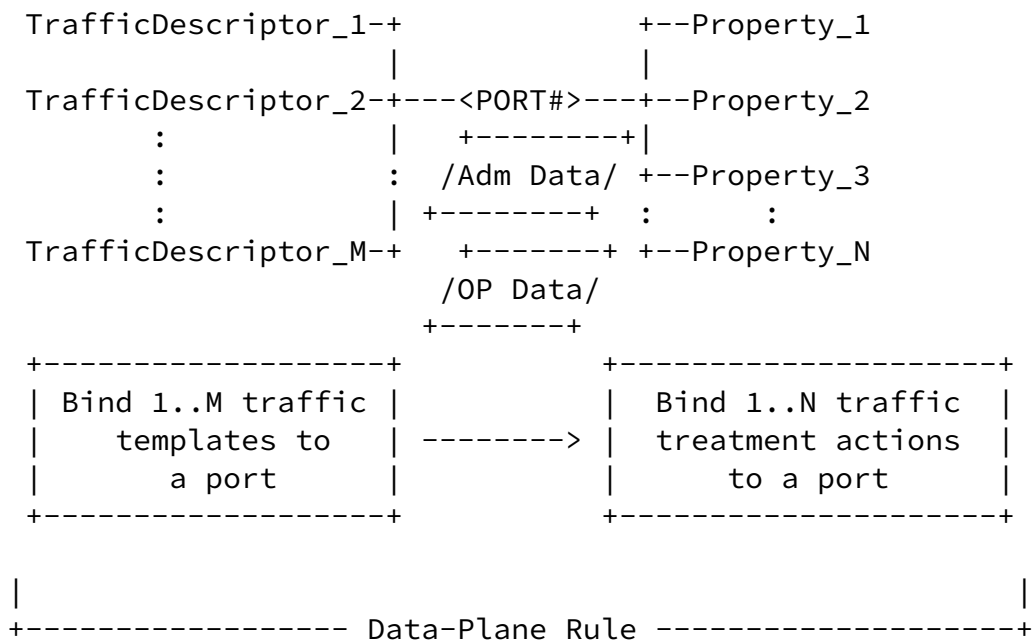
```
 TrafficDescriptor_1-+              +--Property_1
                     |              |
 TrafficDescriptor_2-+---<PORT#>---+--Property_2
       :             |   +--------+|
       :             :  /Adm Data/ +--Property_3
       :             | +--------+  :       :
 TrafficDescriptor_M-+   +-------+ +--Property_N
                        /OP Data/
                       +-------+
 +------------------+            +--------------------+
 | Bind 1..M traffic |            |  Bind 1..N traffic  |
 |    templates to   | --------> |  treatment actions  |
 |       a port      |            |      to a port      |
 +------------------+            +--------------------+

|                                                       |
+----------------- Data-Plane Rule ---------------------+
```